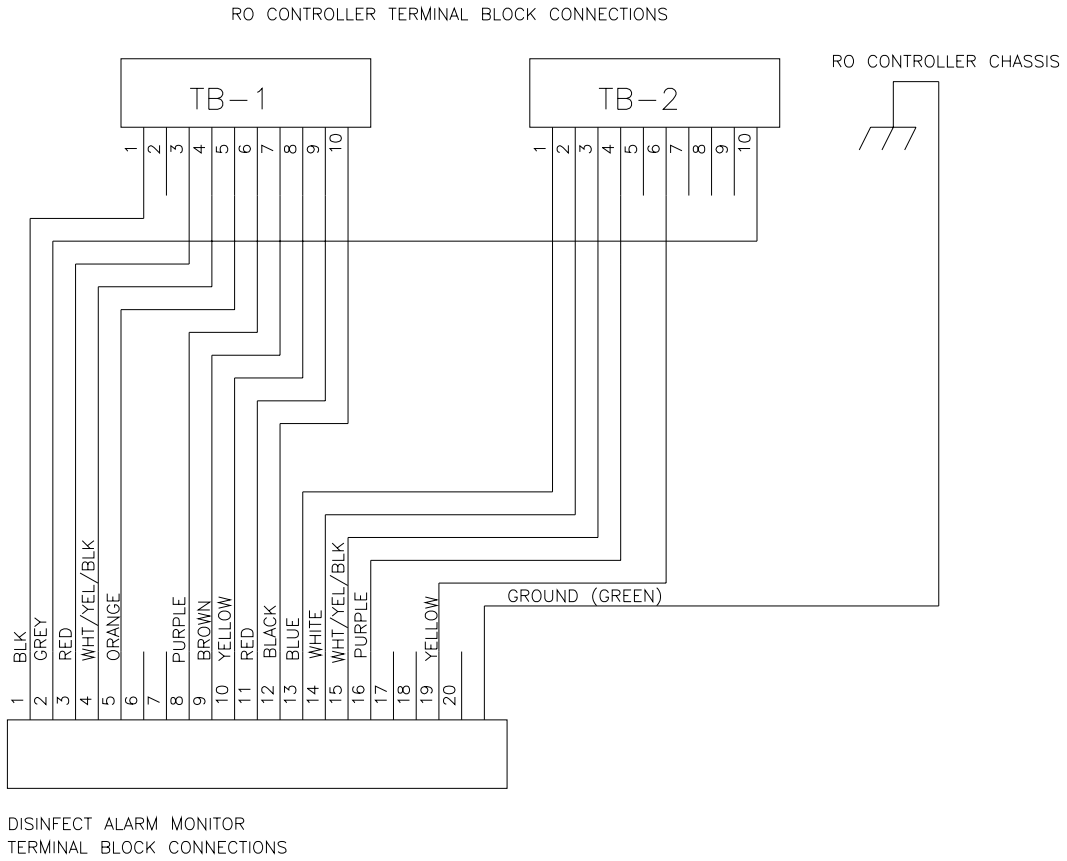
RO CONTROLLER TERMINAL BLOCK CONNECTIONS

TB-1

1 2 3 4 5 6 7 8 9 10

TB-2

1 2 3 4 5 6 7 8 9 10

RO CONTROLLER CHASSIS

BLK
GREY
RED
WHT/YEL/BLK
ORANGE
PURPLE
BROWN
YELLOW
RED
BLACK
BLUE
WHITE
WHT/YEL/BLK
PURPLE
YELLOW
GROUND (GREEN)

1 2 3 4 5 6 7 8 9 10 11 12 13 14 15 16 17 18 19 20

DISINFECT ALARM MONITOR
TERMINAL BLOCK CONNECTIONS